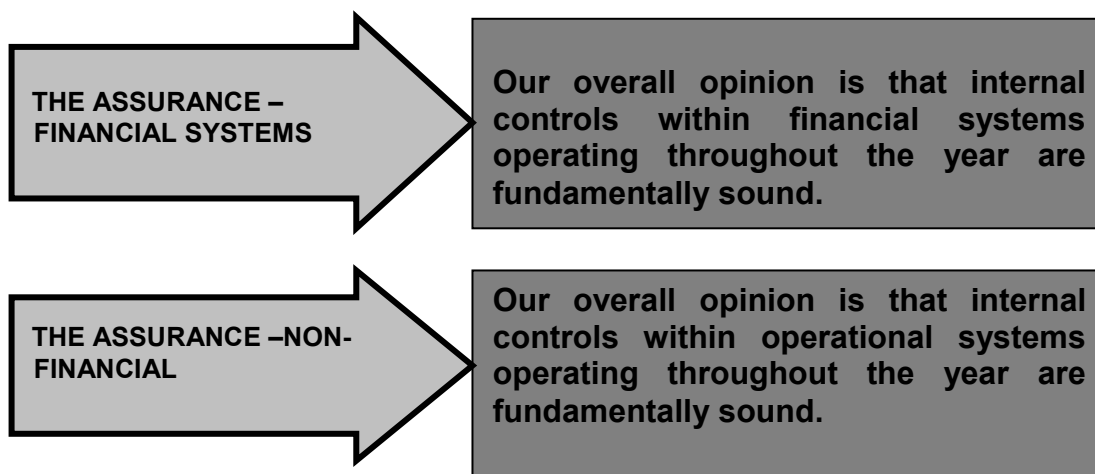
THE ASSURANCE – FINANCIAL SYSTEMS

Our overall opinion is that internal controls within financial systems operating throughout the year are fundamentally sound.

THE ASSURANCE –NON-FINANCIAL

Our overall opinion is that internal controls within operational systems operating throughout the year are fundamentally sound.